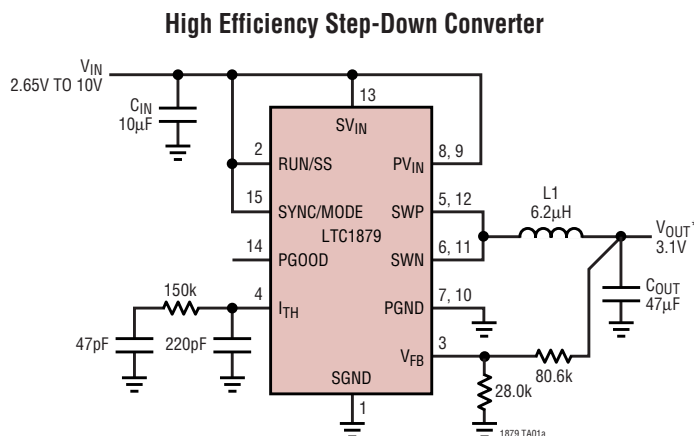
High Efficiency Step-Down Converter

$V_{IN}$
2.65V TO 10V

$C_{IN}$
10μF

13

$SV_{IN}$

2
RUN/SS

$PV_{IN}$
8, 9

15
SYNC/MODE

SWP
5, 12

L1
6.2μH

$V_{OUT}$
3.1V

LTC1879

14
PGOOD

SWN
6, 11

150k

4
$I_{TH}$

PGND
7, 10

$C_{OUT}$
47μF

47pF

220pF

$V_{FB}$
3

80.6k

SGND

1

28.0k

1879 TA01a